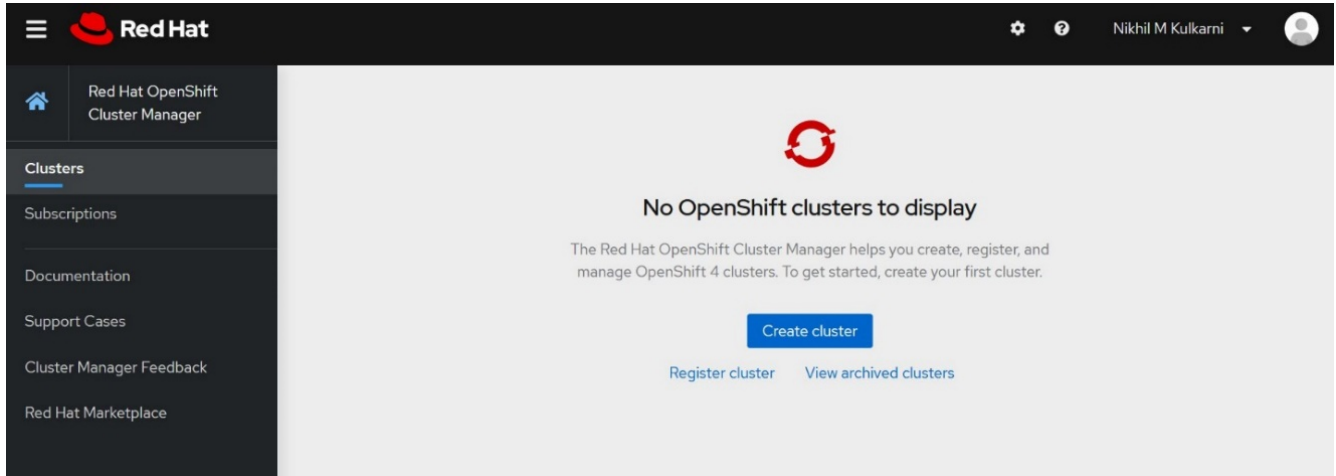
Red Hat

Nikhil M Kulkarni

Red Hat OpenShift Cluster Manager

Clusters

Subscriptions

Documentation

Support Cases

Cluster Manager Feedback

Red Hat Marketplace

No OpenShift clusters to display

The Red Hat OpenShift Cluster Manager helps you create, register, and manage OpenShift 4 clusters. To get started, create your first cluster.

Create cluster

Register cluster View archived clusters